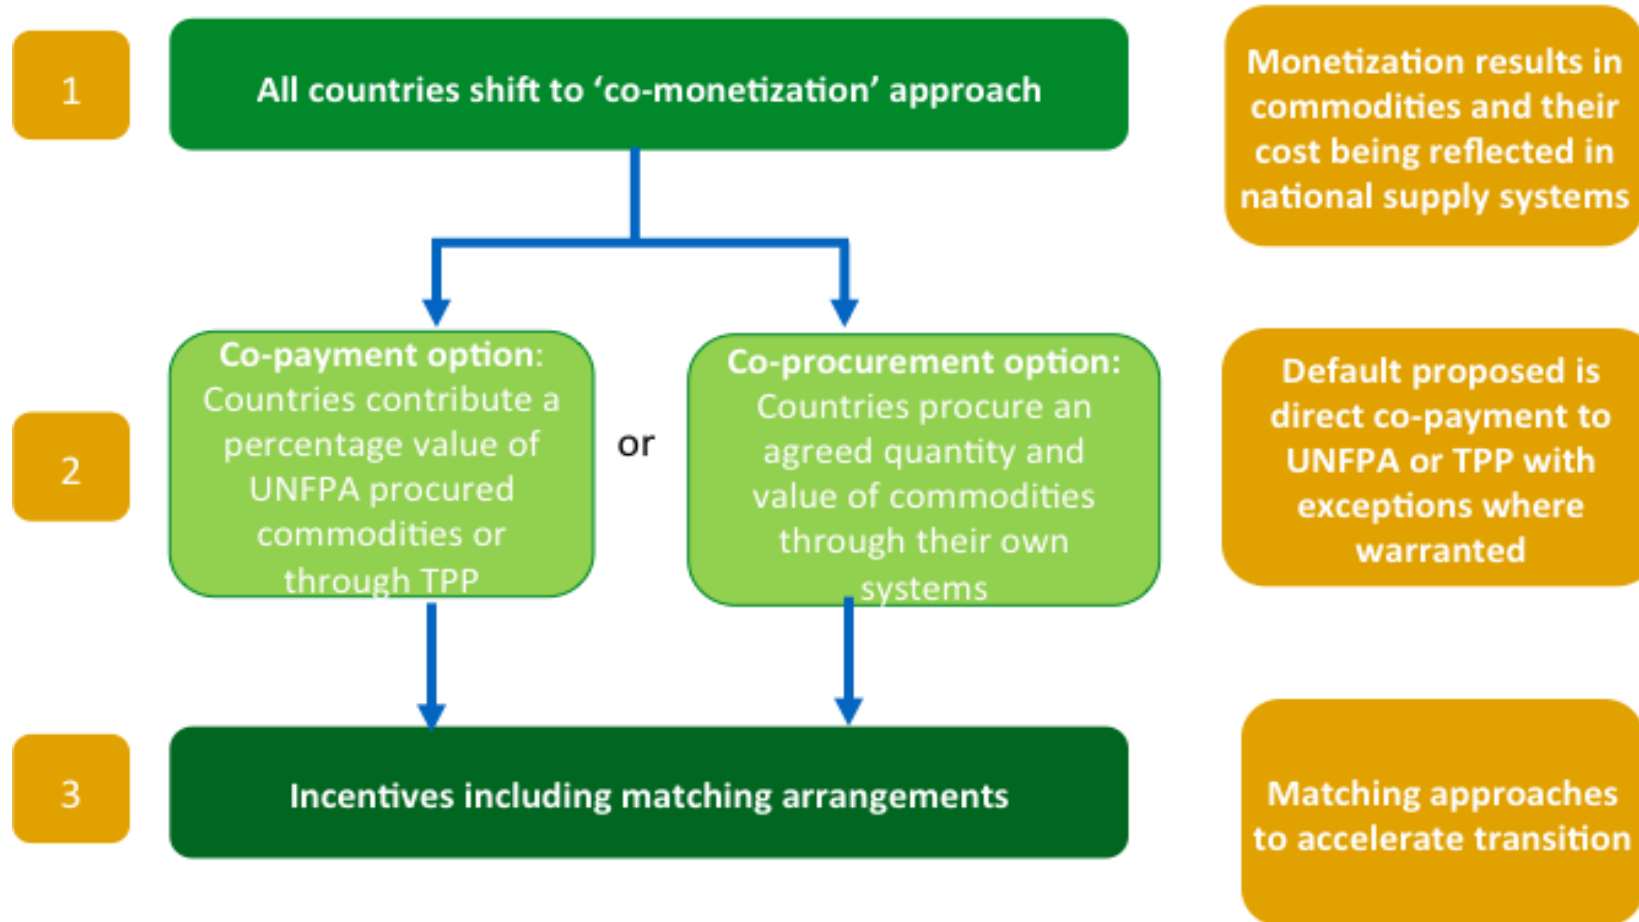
1

All countries shift to 'co-monetization' approach

Monetization results in commodities and their cost being reflected in national supply systems

2

Co-payment option: Countries contribute a percentage value of UNFPA procured commodities or through TPP

or

Co-procurement option: Countries procure an agreed quantity and value of commodities through their own systems

Default proposed is direct co-payment to UNFPA or TPP with exceptions where warranted

3

Incentives including matching arrangements

Matching approaches to accelerate transition